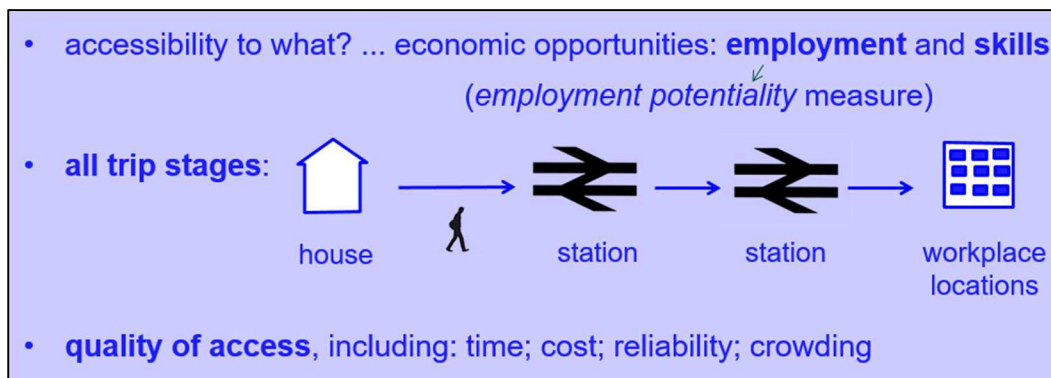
• accessibility to what? ... economic opportunities: **employment** and **skills**
(*employment potentiality* measure)

• **all trip stages**:

house

station

station

workplace locations

• **quality of access**, including: time; cost; reliability; crowding